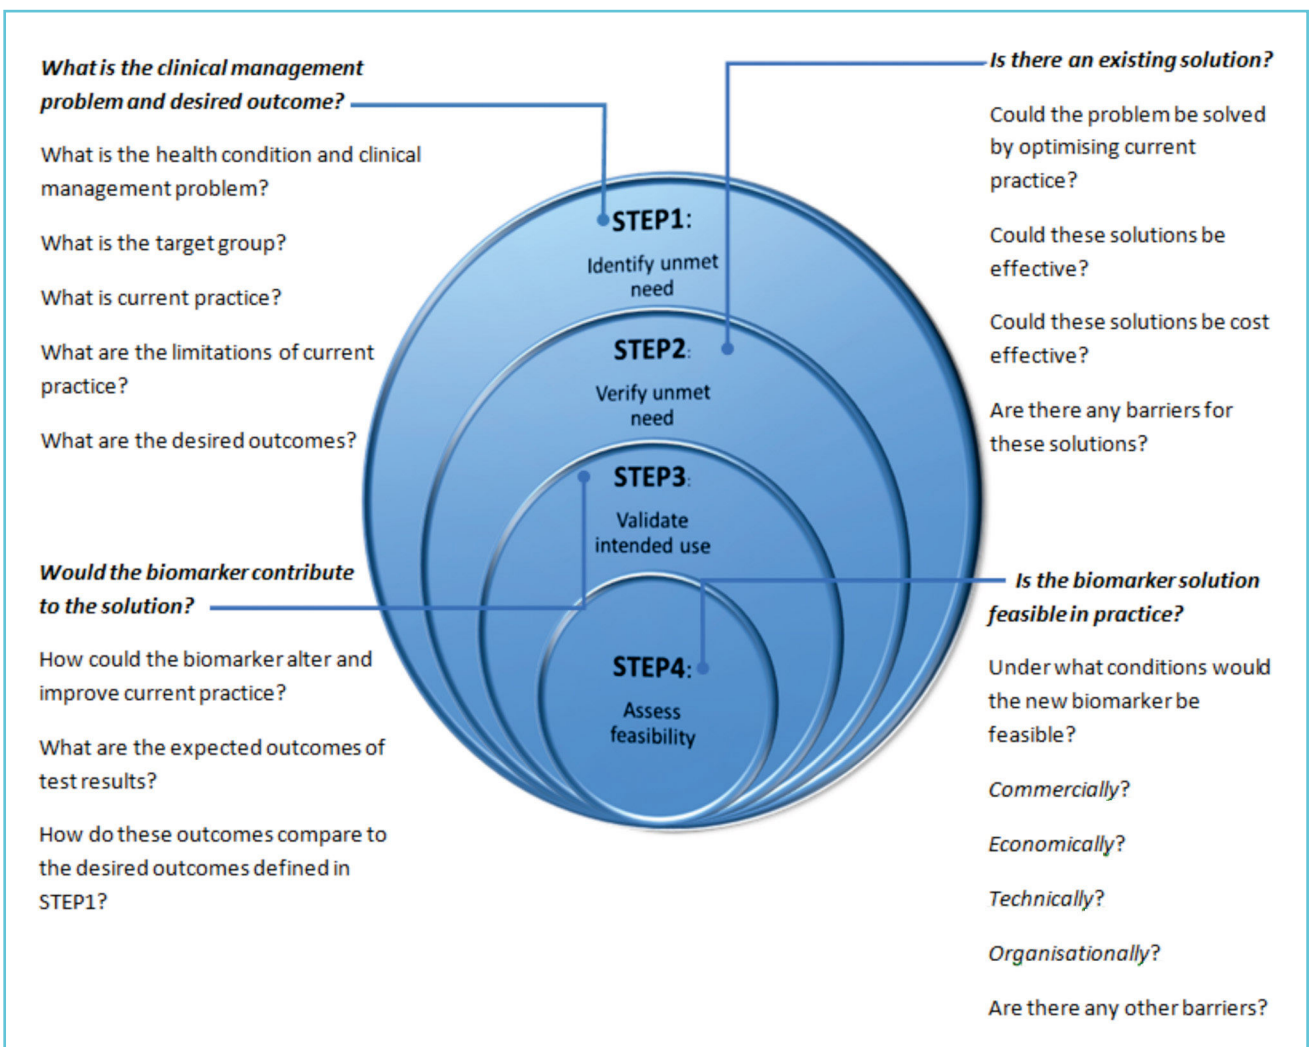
What is the clinical management problem and desired outcome?

What is the health condition and clinical management problem?

What is the target group?

What is current practice?

What are the limitations of current practice?

What are the desired outcomes?

STEP1:
Identify unmet need

STEP2:
Verify unmet need

STEP3:
Validate intended use

STEP4:
Assess feasibility

Is there an existing solution?

Could the problem be solved by optimising current practice?

Could these solutions be effective?

Could these solutions be cost effective?

Are there any barriers for these solutions?

Would the biomarker contribute to the solution?

How could the biomarker alter and improve current practice?

What are the expected outcomes of test results?

How do these outcomes compare to the desired outcomes defined in STEP1?

Is the biomarker solution feasible in practice?

Under what conditions would the new biomarker be feasible?

Commercially?

Economically?

Technically?

Organisationally?

Are there any other barriers?